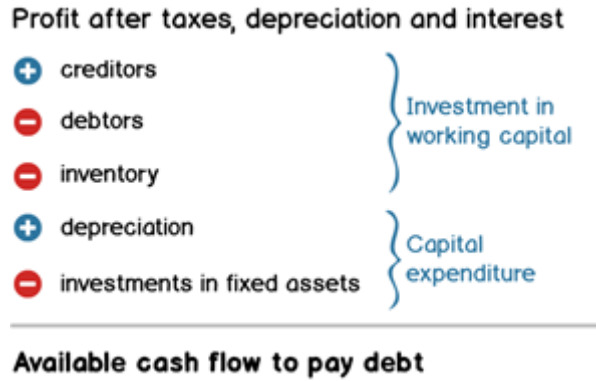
Profit after taxes, depreciation and interest

+ creditors
− debtors
− inventory

Investment in working capital

+ depreciation
− investments in fixed assets

Capital expenditure

Available cash flow to pay debt